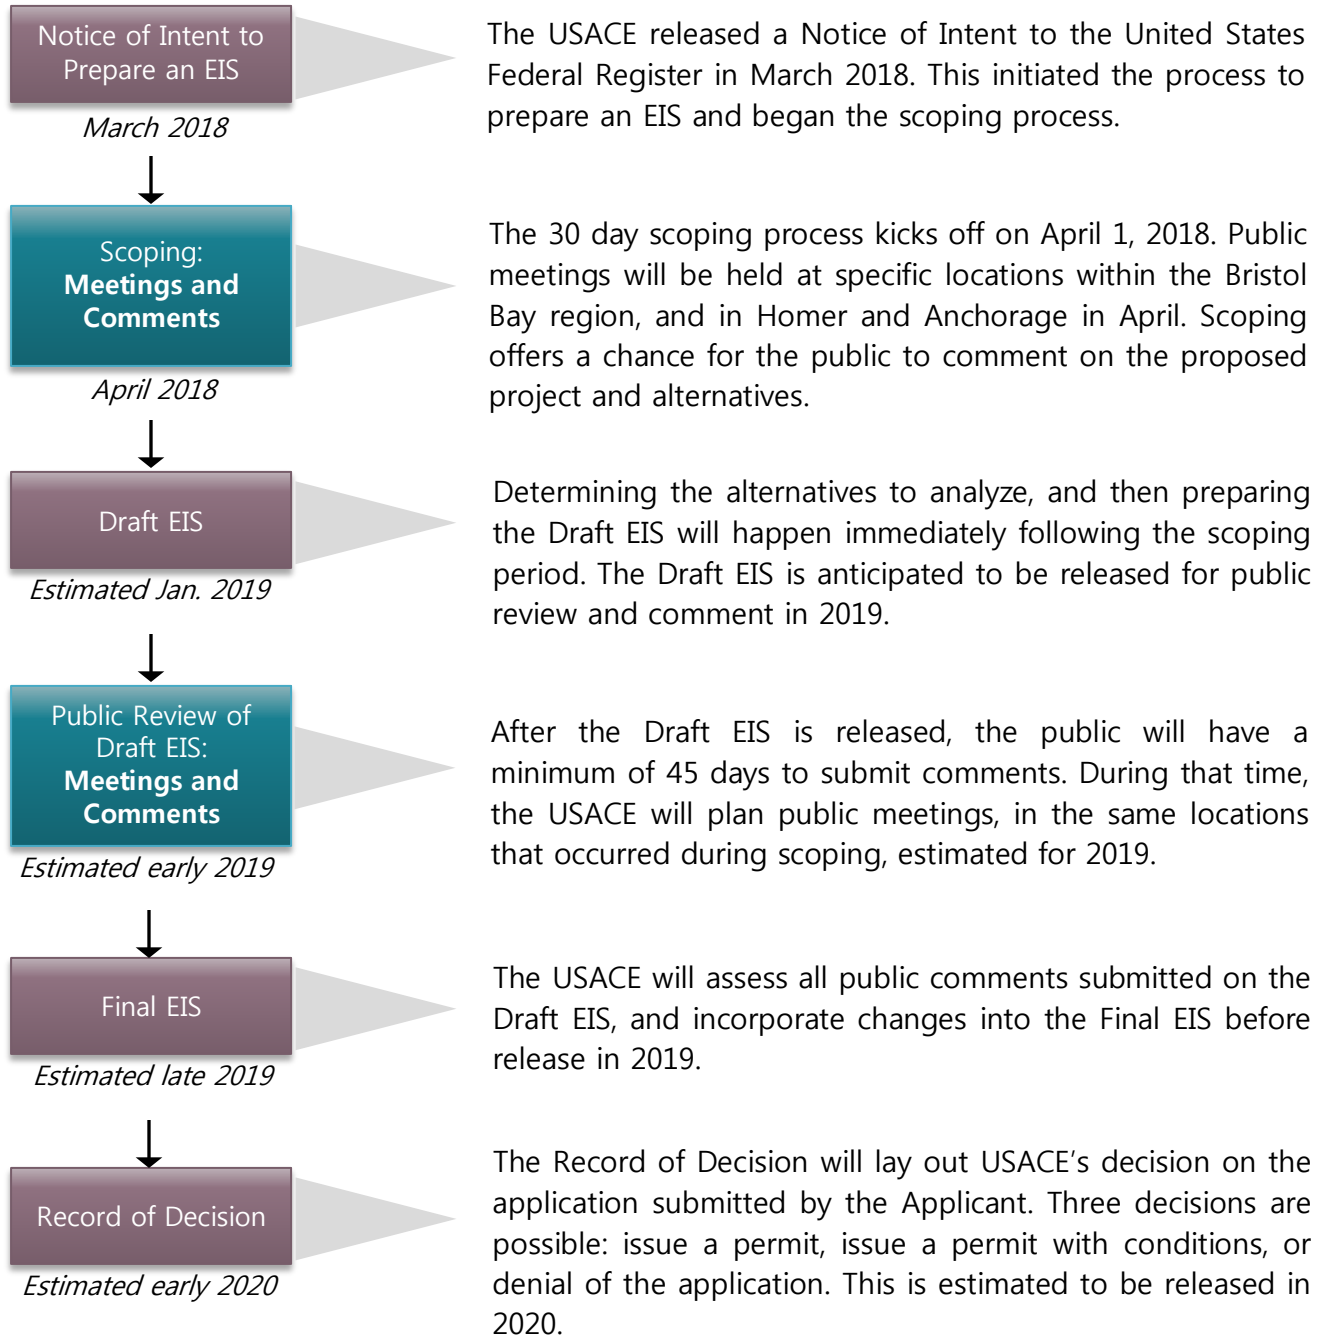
Notice of Intent to Prepare an EIS

March 2018

The USACE released a Notice of Intent to the United States Federal Register in March 2018. This initiated the process to prepare an EIS and began the scoping process.

Scoping:
**Meetings and Comments**

April 2018

The 30 day scoping process kicks off on April 1, 2018. Public meetings will be held at specific locations within the Bristol Bay region, and in Homer and Anchorage in April. Scoping offers a chance for the public to comment on the proposed project and alternatives.

Draft EIS

Estimated Jan. 2019

Determining the alternatives to analyze, and then preparing the Draft EIS will happen immediately following the scoping period. The Draft EIS is anticipated to be released for public review and comment in 2019.

Public Review of Draft EIS:
**Meetings and Comments**

Estimated early 2019

After the Draft EIS is released, the public will have a minimum of 45 days to submit comments. During that time, the USACE will plan public meetings, in the same locations that occurred during scoping, estimated for 2019.

Final EIS

Estimated late 2019

The USACE will assess all public comments submitted on the Draft EIS, and incorporate changes into the Final EIS before release in 2019.

Record of Decision

Estimated early 2020

The Record of Decision will lay out USACE's decision on the application submitted by the Applicant. Three decisions are possible: issue a permit, issue a permit with conditions, or denial of the application. This is estimated to be released in 2020.